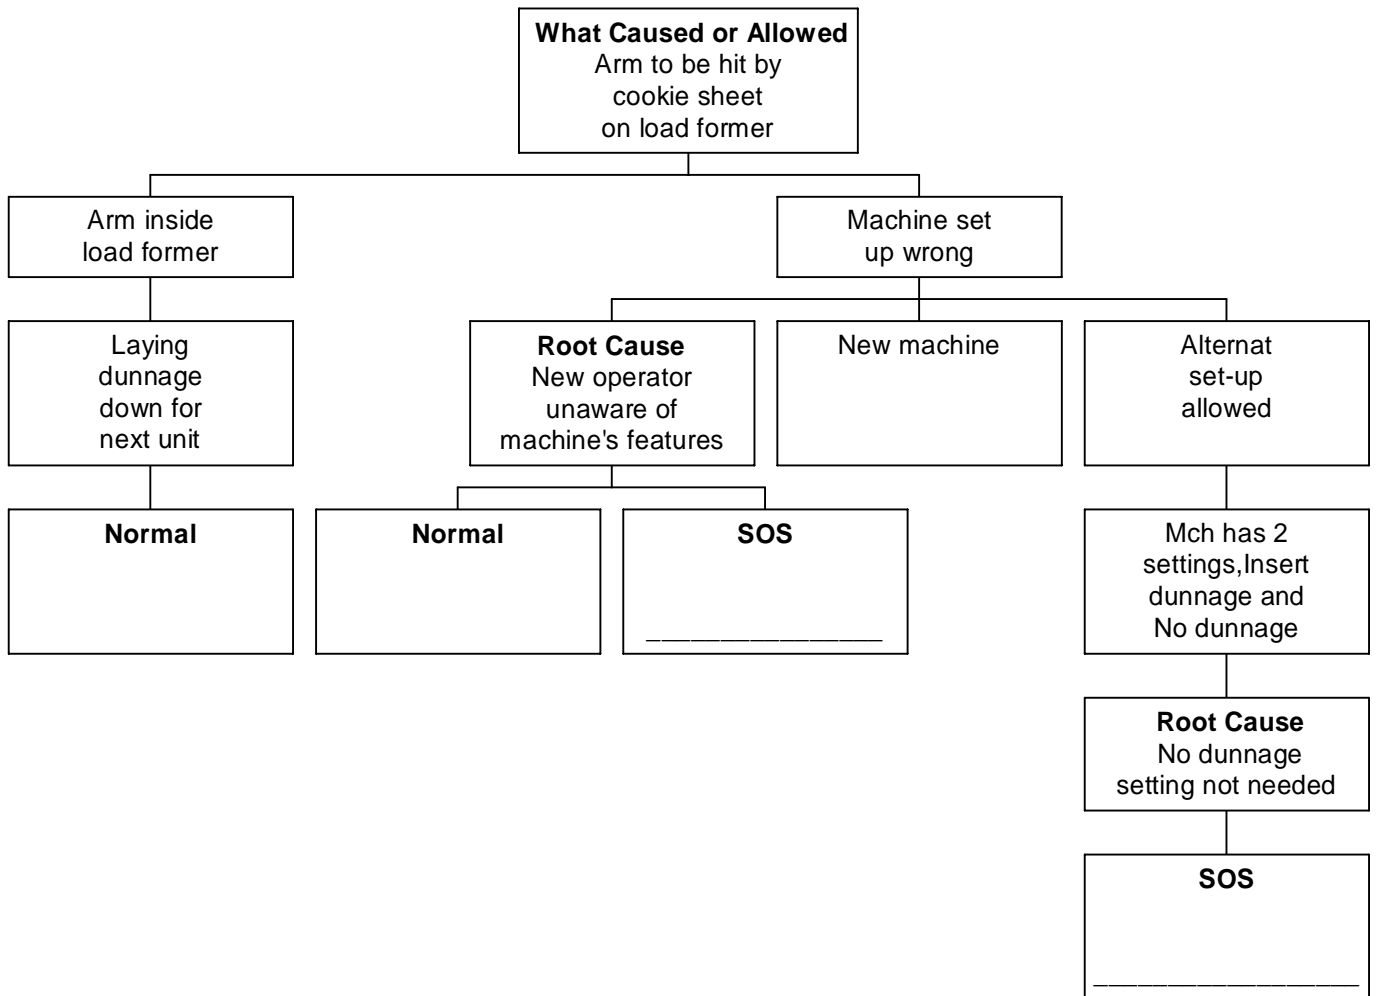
What Caused or Allowed
Arm to be hit by cookie sheet on load former

Arm inside load former

Machine set up wrong

Laying dunnage down for next unit

Root Cause
New operator unaware of machine's features

New machine

Alternat set-up allowed

Normal

Normal

SOS
_______________

Mch has 2 settings,Insert dunnage and No dunnage

Root Cause
No dunnage setting not needed

SOS
_______________